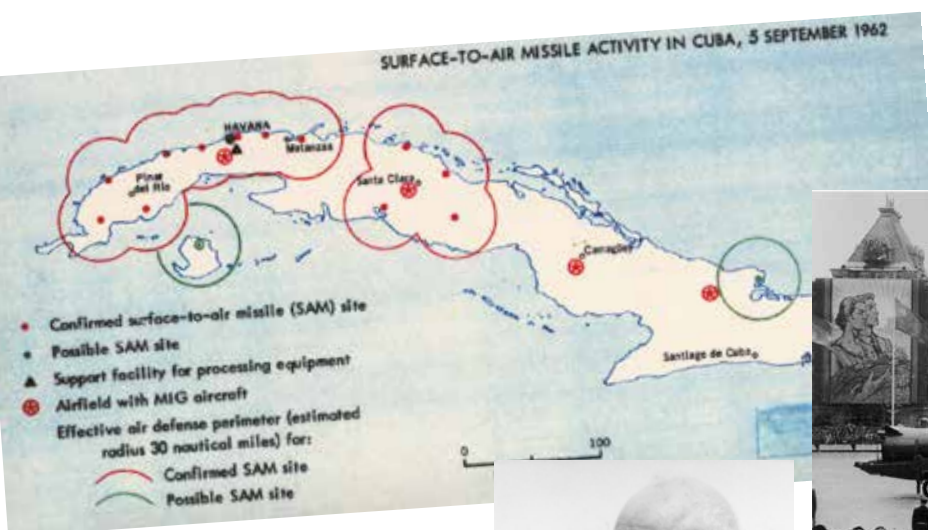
SURFACE-TO-AIR MISSILE ACTIVITY IN CUBA, 5 SEPTEMBER 1962

HAVANA
Matanzas
Pinar del Rio
Santa Clara
Camaguey
Santiago de Cuba

Confirmed surface-to-air missile (SAM) site
Possible SAM site
Support facility for processing equipment
Airfield with MIG aircraft
Effective air defense perimeter (estimated radius 30 nautical miles) for:
Confirmed SAM site
Possible SAM site

0
100